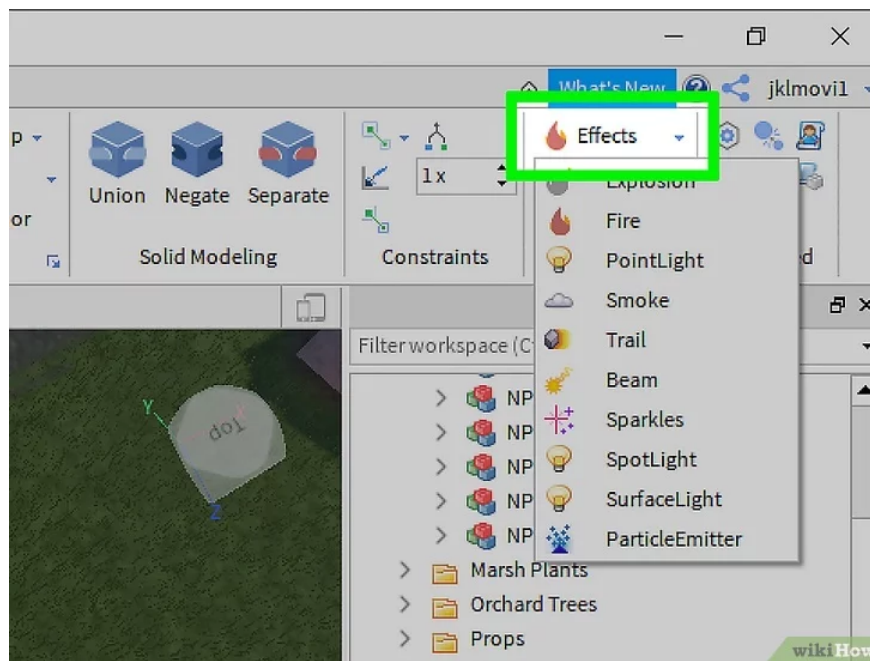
What's New
jklmovi1
p
or
Union
Negate
Separate
Solid Modeling
1 x
Constraints
Effects
Explosion
Fire
PointLight
Smoke
Trail
Beam
Sparkles
SpotLight
SurfaceLight
ParticleEmitter
d
Filter workspace (C
NP
NP
NP
NP
NP
Marsh Plants
Orchard Trees
Props
Y
Top
Z
wikiHow